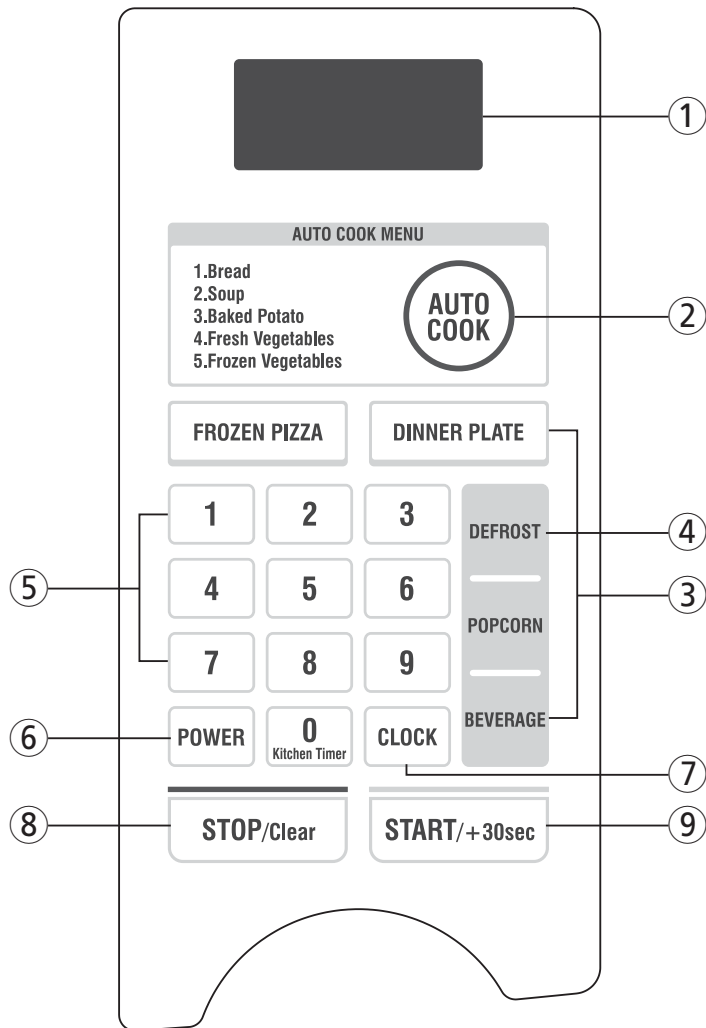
①

AUTO COOK MENU

1.Bread
2.Soup
3.Baked Potato
4.Fresh Vegetables
5.Frozen Vegetables

AUTO COOK

②

FROZEN PIZZA

DINNER PLATE

1 2 3

DEFROST

④

⑤

4 5 6

③

POPCORN

7 8 9

BEVERAGE

⑥

POWER

0
Kitchen Timer

CLOCK

⑦

⑧

STOP/Clear

START/+30sec

⑨